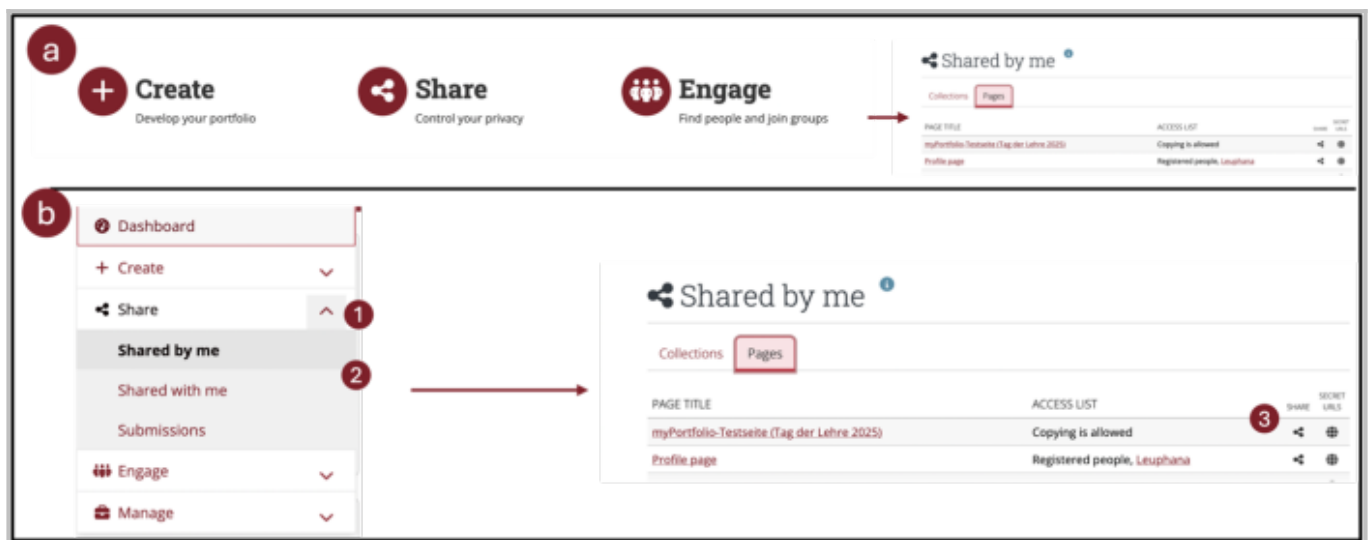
a

Create
Develop your portfolio

Share
Control your privacy

Engage
Find people and join groups

Shared by me

Collections Pages

| PAGE TITLE | ACCESS LIST | SHARE | SECRET URLS |
|---|---|---|---|
| myPortfolio-Testseite (Tag der Lehre 2025) | Copying is allowed | | |
| Profile page | Registered people, Leuphana | | |

b

Dashboard
Create
Share
1
Shared by me
2
Shared with me
Submissions
Engage
Manage

Shared by me

Collections Pages

| PAGE TITLE | ACCESS LIST | SHARE | SECRET URLS |
|---|---|---|---|
| myPortfolio-Testseite (Tag der Lehre 2025) | Copying is allowed | | |
| Profile page | Registered people, Leuphana | | |

3